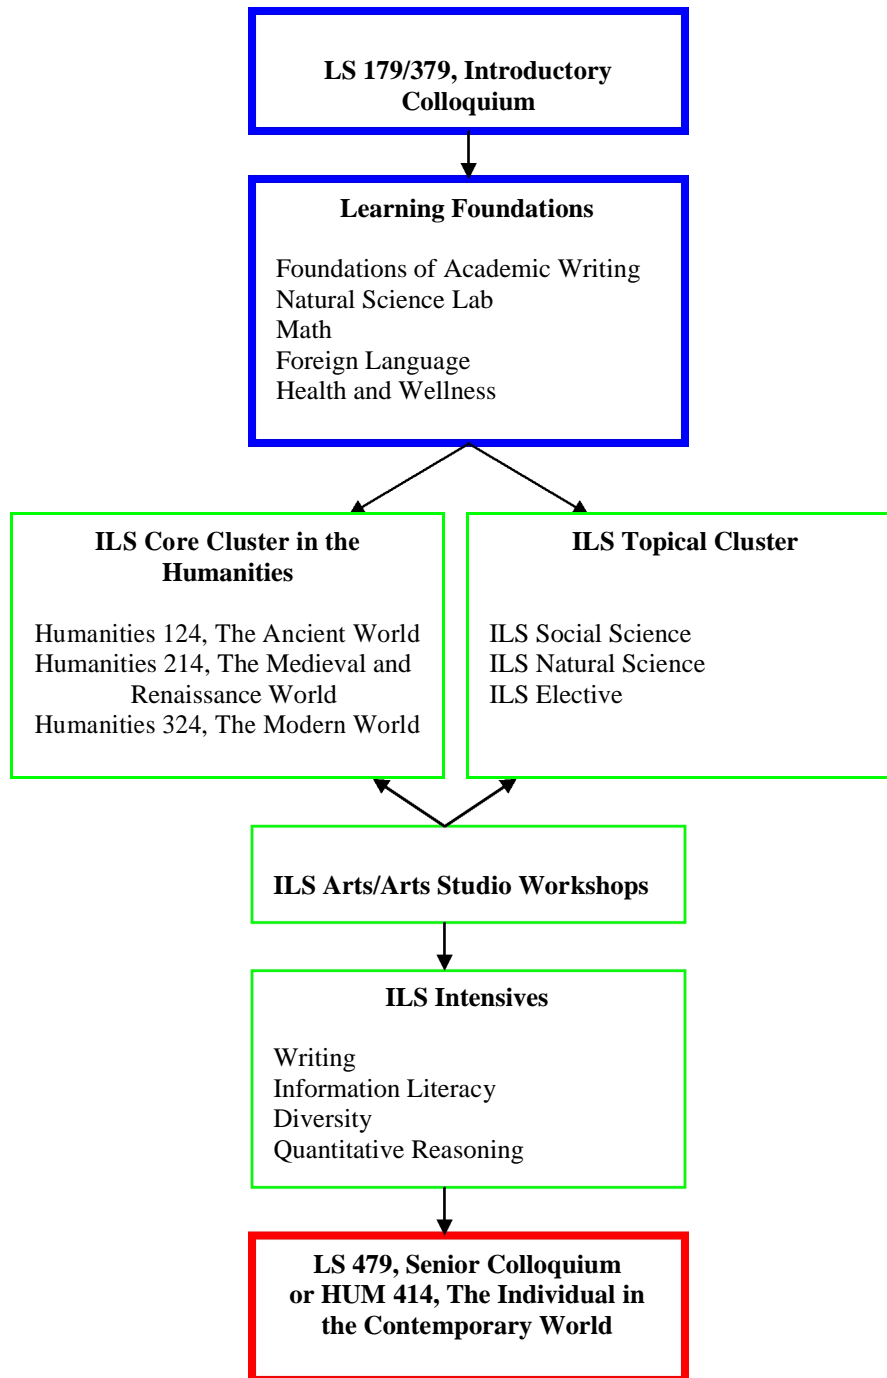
LS 179/379, Introductory Colloquium

Learning Foundations

Foundations of Academic Writing
Natural Science Lab
Math
Foreign Language
Health and Wellness

ILS Core Cluster in the Humanities

Humanities 124, The Ancient World
Humanities 214, The Medieval and Renaissance World
Humanities 324, The Modern World

ILS Topical Cluster

ILS Social Science
ILS Natural Science
ILS Elective

ILS Arts/Arts Studio Workshops

ILS Intensives

Writing
Information Literacy
Diversity
Quantitative Reasoning

LS 479, Senior Colloquium or HUM 414, The Individual in the Contemporary World